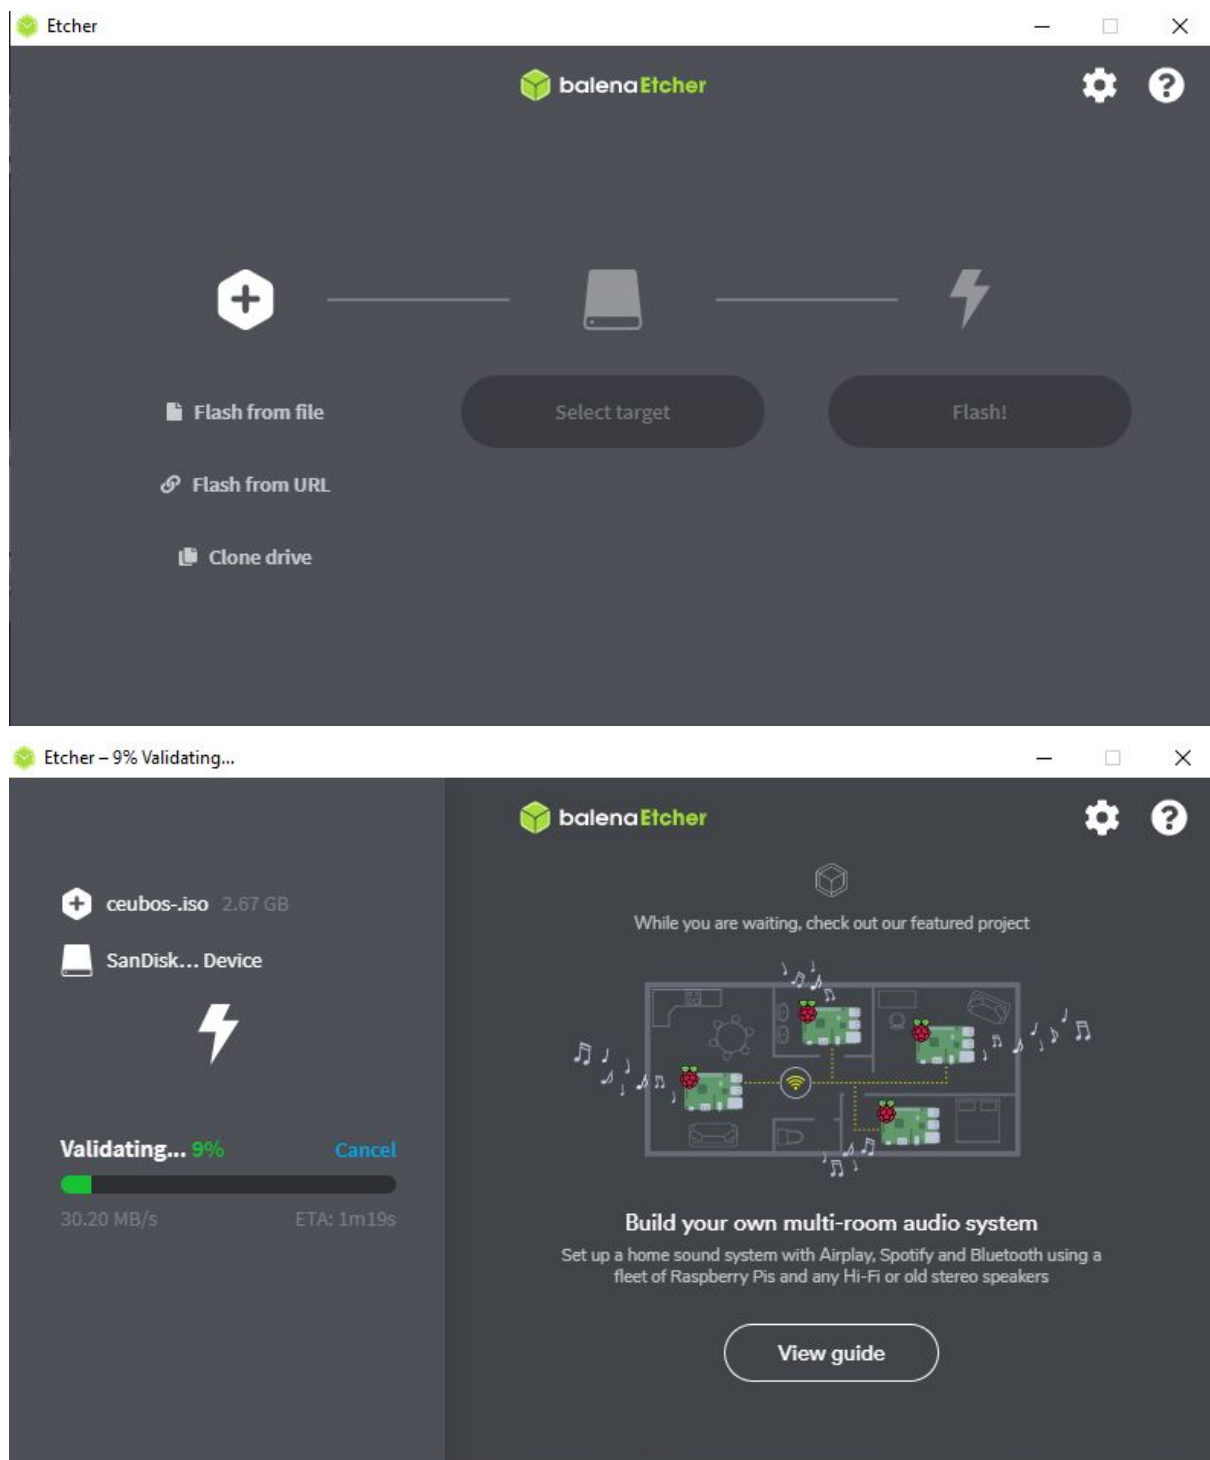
Etcher

balenaEtcher

Flash from file

Select target

Flash!

Flash from URL

Clone drive

Etcher – 9% Validating...

balenaEtcher

ceubos-.iso 2.67 GB

SanDisk... Device

While you are waiting, check out our featured project

Validating... 9%

Cancel

30.20 MB/s

ETA: 1m19s

Build your own multi-room audio system

Set up a home sound system with Airplay, Spotify and Bluetooth using a fleet of Raspberry Pis and any Hi-Fi or old stereo speakers

View guide